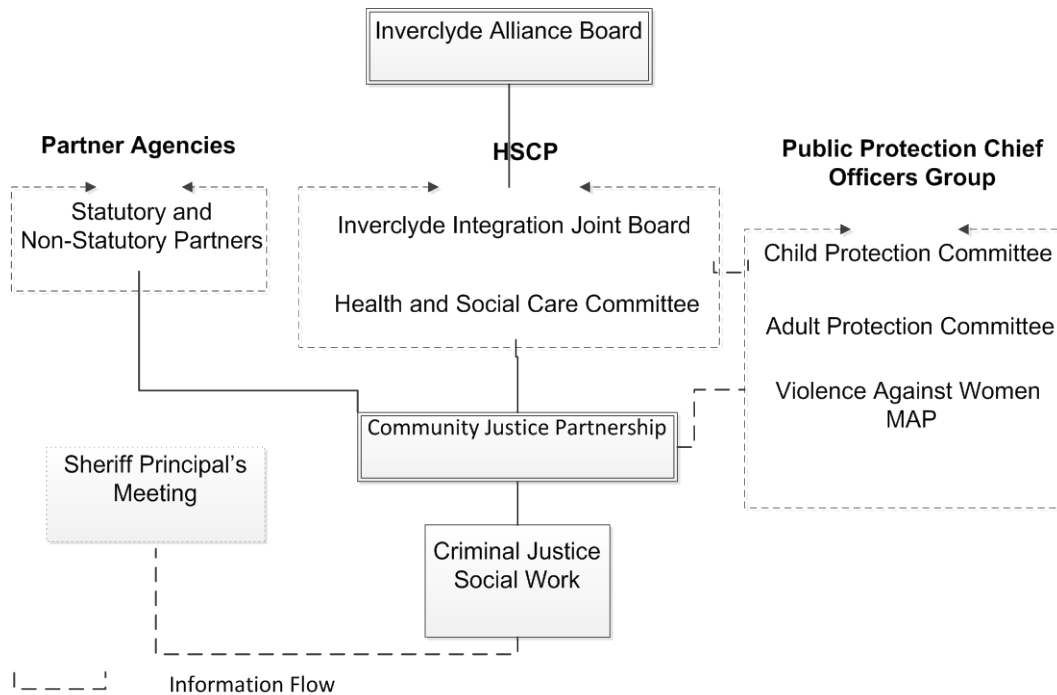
Inverclyde Alliance Board

Partner Agencies

HSCP

Public Protection Chief Officers Group

Statutory and Non-Statutory Partners

Inverclyde Integration Joint Board

Health and Social Care Committee

Child Protection Committee

Adult Protection Committee

Violence Against Women MAP

Community Justice Partnership

Sheriff Principal's Meeting

Criminal Justice Social Work

Information Flow